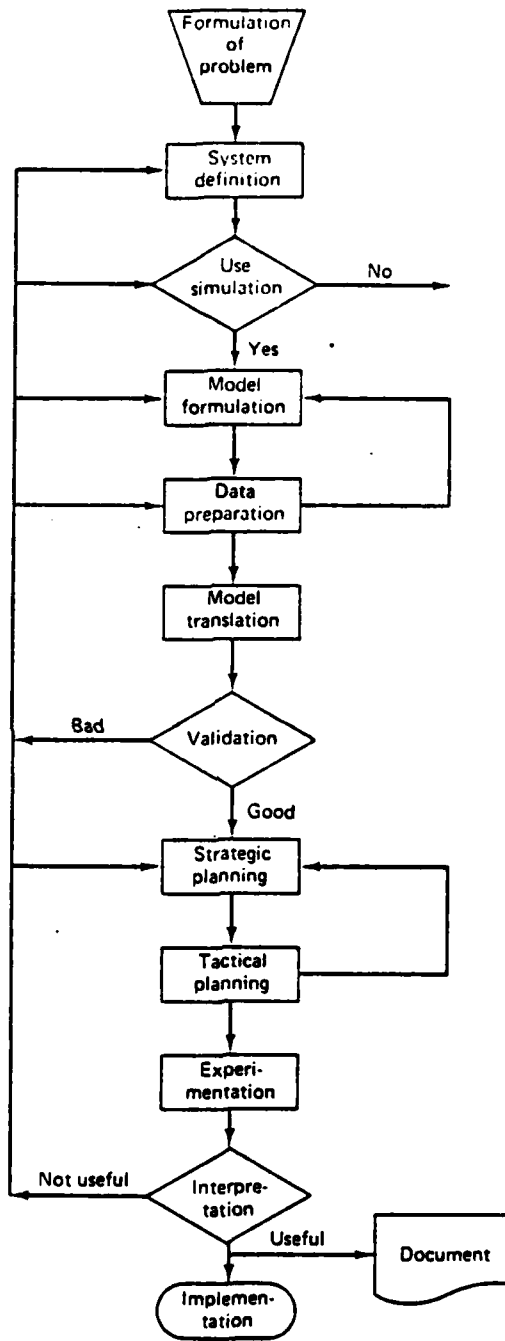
Formulation of problem

System definition

Use simulation

No

Yes

Model formulation

Data preparation

Model translation

Bad

Validation

Good

Strategic planning

Tactical planning

Experimentation

Not useful

Interpretation

Useful

Document

Implementation